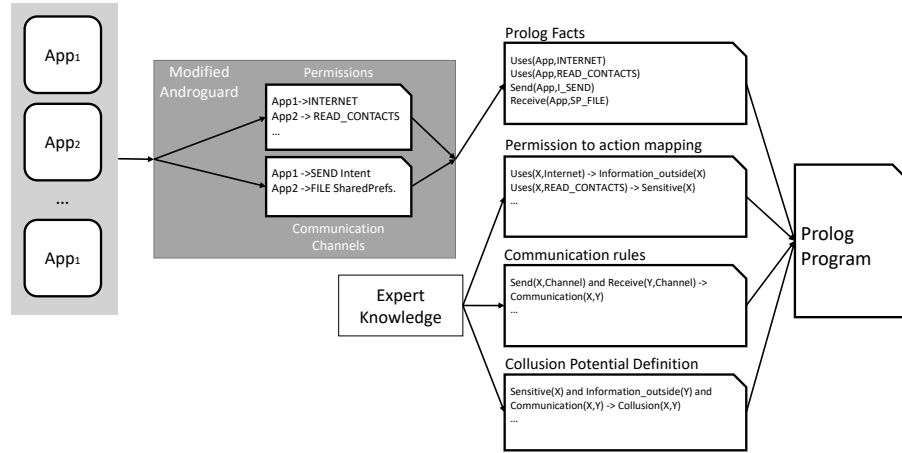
App$_1$

App$_2$

...

App$_1$

Modified Androguard

Permissions

App1->INTERNET
App2 -> READ_CONTACTS
...

App1 ->SEND Intent
App2 ->FILE SharedPrefs.

Communication Channels

Expert Knowledge

Prolog Facts

Uses(App,INTERNET)
Uses(App,READ_CONTACTS)
Send(App,I_SEND)
Receive(App,SP_FILE)

Permission to action mapping

Uses(X,Internet) -> Information_outside(X)
Uses(X,READ_CONTACTS) -> Sensitive(X)
...

Communication rules

Send(X,Channel) and Receive(Y,Channel) -> Communication(X,Y)
...

Collusion Potential Definition

Sensitive(X) and Information_outside(Y) and Communication(X,Y) -> Collusion(X,Y)
...

Prolog Program